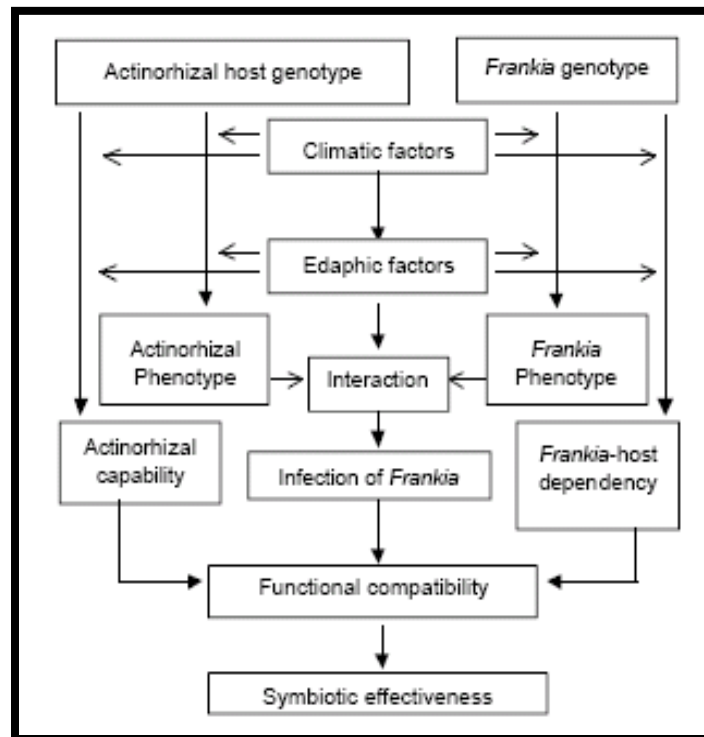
Actinorhizal host genotype

Frankia genotype

Climatic factors

Edaphic factors

Actinorhizal Phenotype

Interaction

Frankia Phenotype

Actinorhizal capability

Infection of Frankia

Frankia-host dependency

Functional compatibility

Symbiotic effectiveness